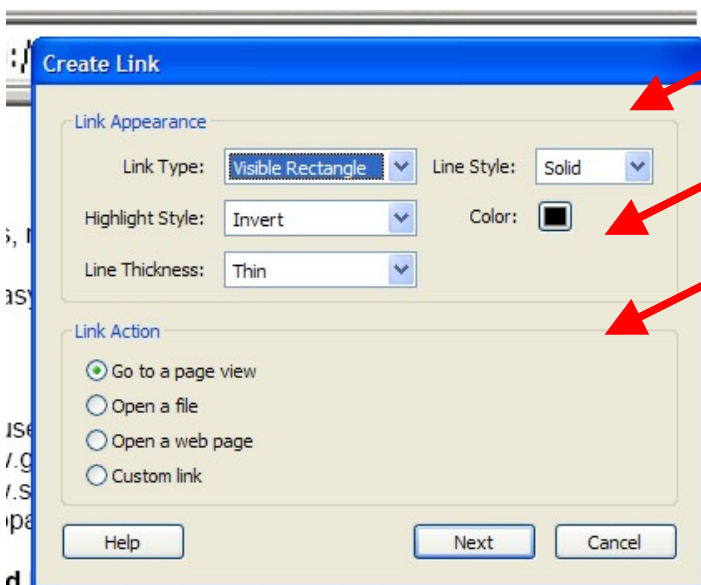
Create Link

Link Appearance

Link Type: Visible Rectangle

Line Style: Solid

Highlight Style: Invert

Color:

Line Thickness: Thin

Link Action

Go to a page view

Open a file

Open a web page

Custom link

Help

Next

Cancel